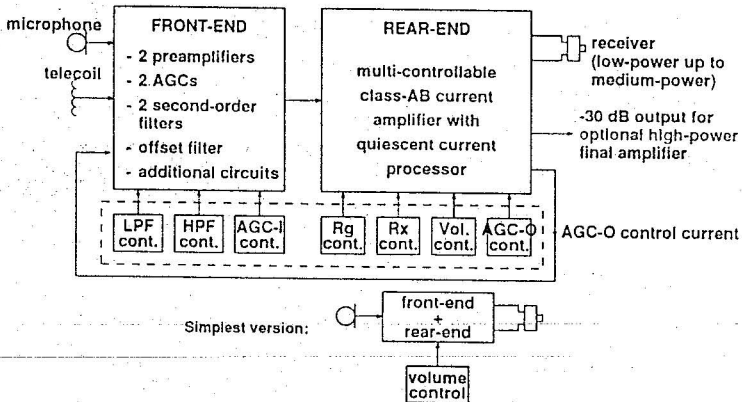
microphone

telecoil

FRONT-END

- 2 preamplifiers
- 2 AGCs
- 2 second-order filters
- offset filter
- additional circuits

REAR-END

multi-controllable class-AB current amplifier with quiescent current processor

receiver (low-power up to medium-power)

-30 dB output for optional high-power final amplifier

LPF cont.

HPF cont.

AGC-I cont.

Rg cont.

Rx cont.

Vol. cont.

AGC-O cont.

AGC-O control current

Simplest version:

front-end + rear-end

volume control